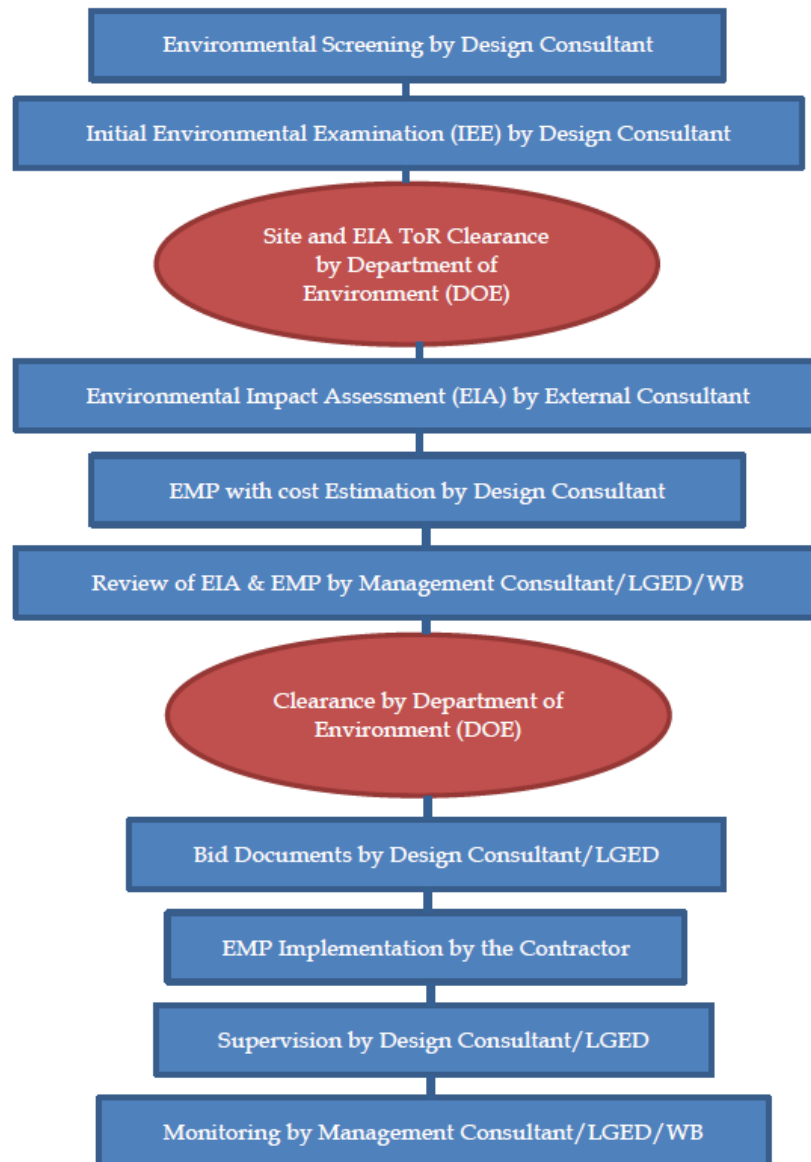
Environmental Screening by Design Consultant

Initial Environmental Examination (IEE) by Design Consultant

Site and EIA ToR Clearance by Department of Environment (DOE)

Environmental Impact Assessment (EIA) by External Consultant

EMP with cost Estimation by Design Consultant

Review of EIA & EMP by Management Consultant/LGED/WB

Clearance by Department of Environment (DOE)

Bid Documents by Design Consultant/LGED

EMP Implementation by the Contractor

Supervision by Design Consultant/LGED

Monitoring by Management Consultant/LGED/WB